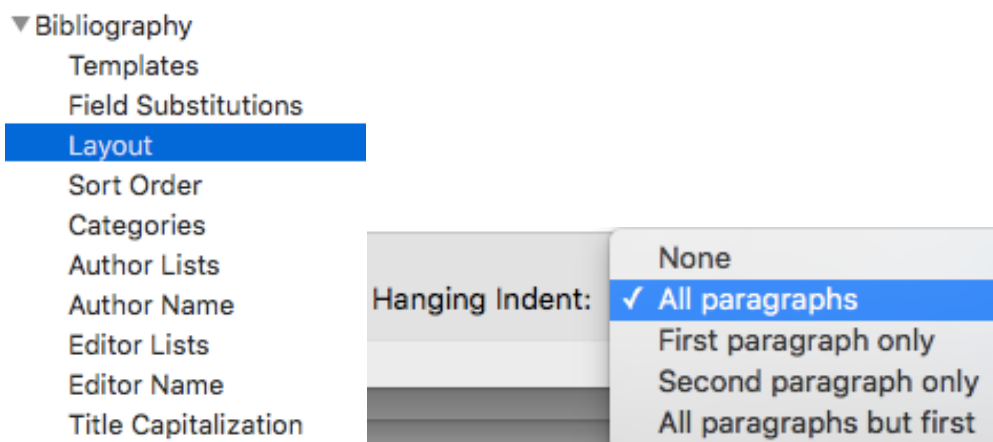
▼Bibliography
Templates
Field Substitutions
Layout
Sort Order
Categories
Author Lists
Author Name
Editor Lists
Editor Name
Title Capitalization

Hanging Indent:
None
✓ All paragraphs
First paragraph only
Second paragraph only
All paragraphs but first